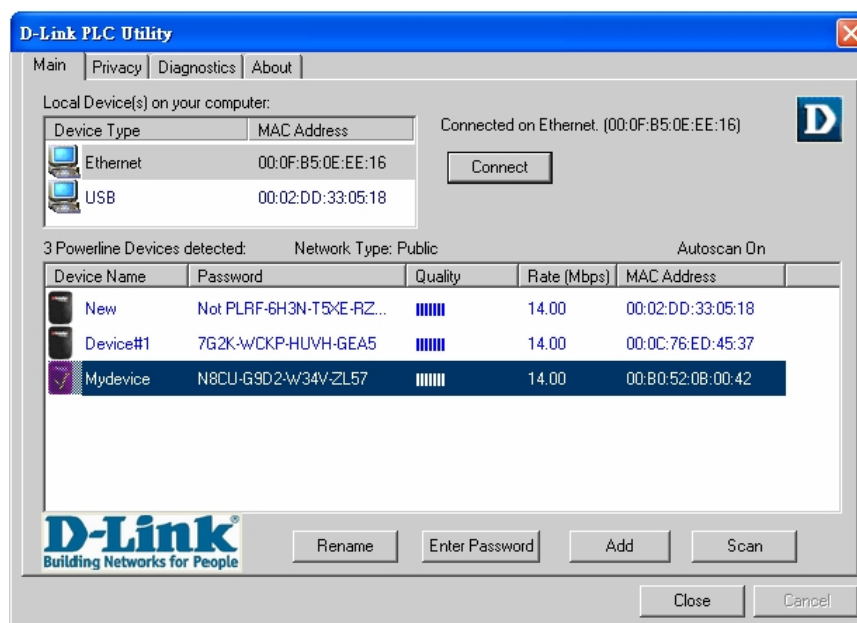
D-Link PLC Utility

Main | Privacy | Diagnostics | About

Local Device(s) on your computer:

| Device Type | MAC Address |
|---|---|
| Ethernet | 00:0F:B5:0E:EE:16 |
| USB | 00:02:DD:33:05:18 |

Connected on Ethernet. (00:0F:B5:0E:EE:16)

Connect

D

3 Powerline Devices detected: Network Type: Public Autoscan On

| Device Name | Password | Quality | Rate (Mbps) | MAC Address |
|---|---|---|---|---|
| New | Not PLRF-6H3N-T5XE-RZ... | IIIIIII | 14.00 | 00:02:DD:33:05:18 |
| Device#1 | 7G2K-WCKP-HUVH-GEA5 | IIIIIII | 14.00 | 00:0C:76:ED:45:37 |
| Mydevice | N8CU-G9D2-W34V-ZL57 | IIIIIII | 14.00 | 00:B0:52:0B:00:42 |

D-Link®
Building Networks for People

Rename | Enter Password | Add | Scan

Close | Cancel